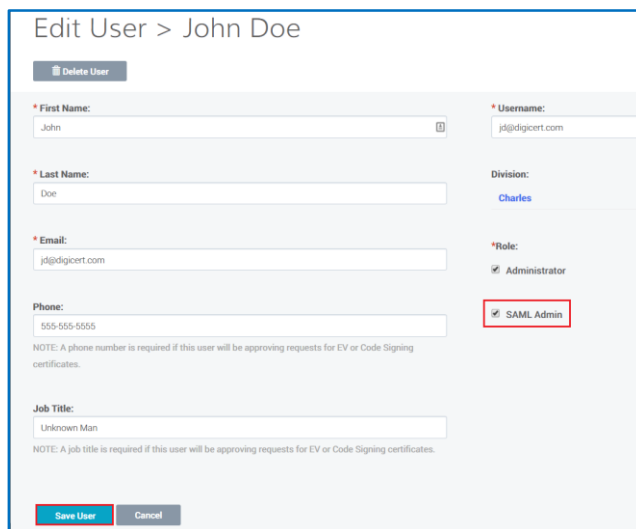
Edit User > John Doe

Delete User

* First Name:
John

* Last Name:
Doe

* Email:
jd@digicert.com

Phone:
555-555-5555
NOTE: A phone number is required if this user will be approving requests for EV or Code Signing certificates.

Job Title:
Unknown Man
NOTE: A job title is required if this user will be approving requests for EV or Code Signing certificates.

* Username:
jd@digicert.com

Division:
Charles

*Role:
Administrator
SAML Admin

Save User
Cancel